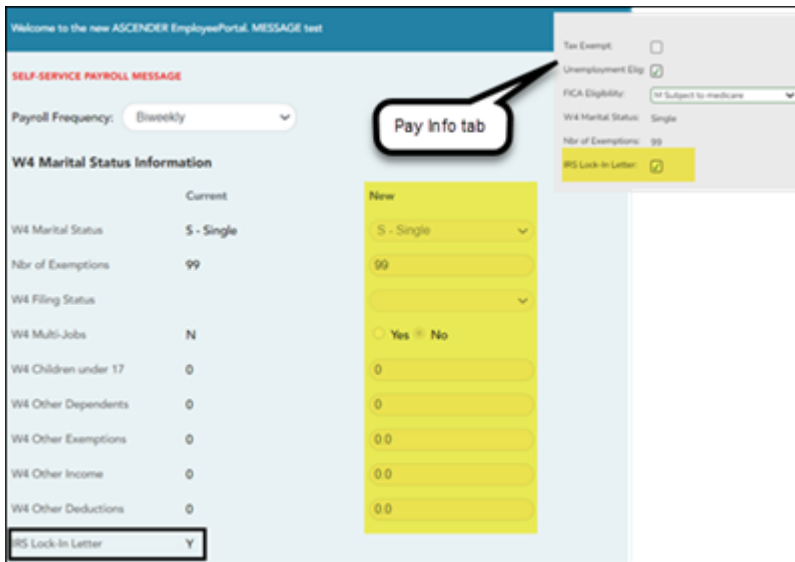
Welcome to the new ASCENDER EmployeePortal. MESSAGE test

SELF-SERVICE PAYROLL MESSAGE

Payroll Frequency: Biweekly

W4 Marital Status Information

| | Current | New |
|---|---|---|
| W4 Marital Status | S - Single | S - Single |
| Nbr of Exemptions | 99 | 99 |
| W4 Filing Status | | |
| W4 Multi-Jobs | N | Yes No |
| W4 Children under 17 | 0 | 0 |
| W4 Other Dependents | 0 | 0 |
| W4 Other Exemptions | 0 | 0.0 |
| W4 Other Income | 0 | 0.0 |
| W4 Other Deductions | 0 | 0.0 |
| IRS Lock-In Letter | Y | |

Tax Exempt:
Unemployment Elig:
FICA Eligibility: M Subject to medicare
W4 Marital Status: Single
Nbr of Exemptions: 99
IRS Lock-In Letter:

Pay Info tab